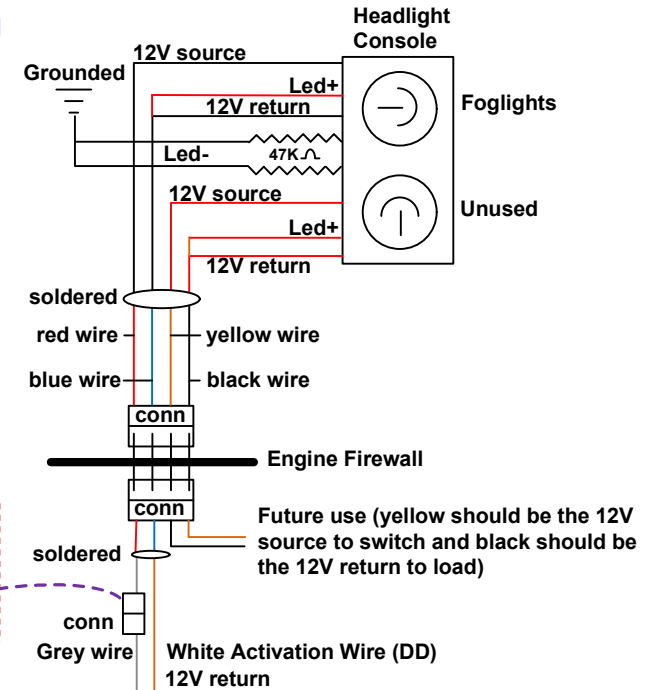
Headlight Console

12V source

Grounded

Led+

12V return

Foglights

Led-

47K Ω

12V source

Unused

Led+

12V return

soldered

red wire

yellow wire

blue wire

black wire

conn

Engine Firewall

conn

Future use (yellow should be the 12V source to switch and black should be the 12V return to load)

soldered

conn

Grey wire

White Activation Wire (DD)

12V return